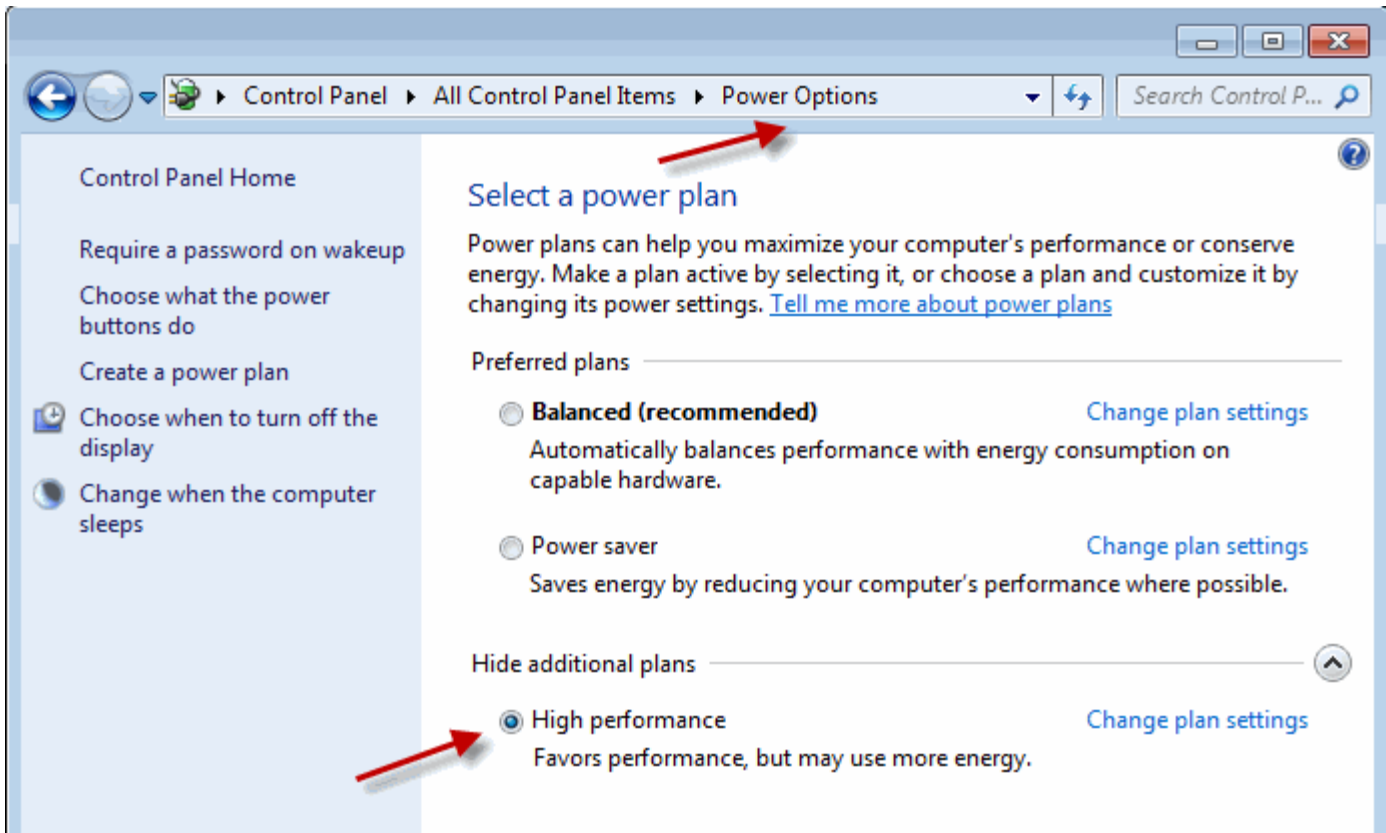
Control Panel ▸ All Control Panel Items ▸ Power Options

Search Control P...

Control Panel Home

Require a password on wakeup

Choose what the power buttons do

Create a power plan

Choose when to turn off the display

Change when the computer sleeps

Select a power plan

Power plans can help you maximize your computer's performance or conserve energy. Make a plan active by selecting it, or choose a plan and customize it by changing its power settings. Tell me more about power plans

Preferred plans

Balanced (recommended)

Change plan settings

Automatically balances performance with energy consumption on capable hardware.

Power saver

Change plan settings

Saves energy by reducing your computer's performance where possible.

Hide additional plans

High performance

Change plan settings

Favors performance, but may use more energy.